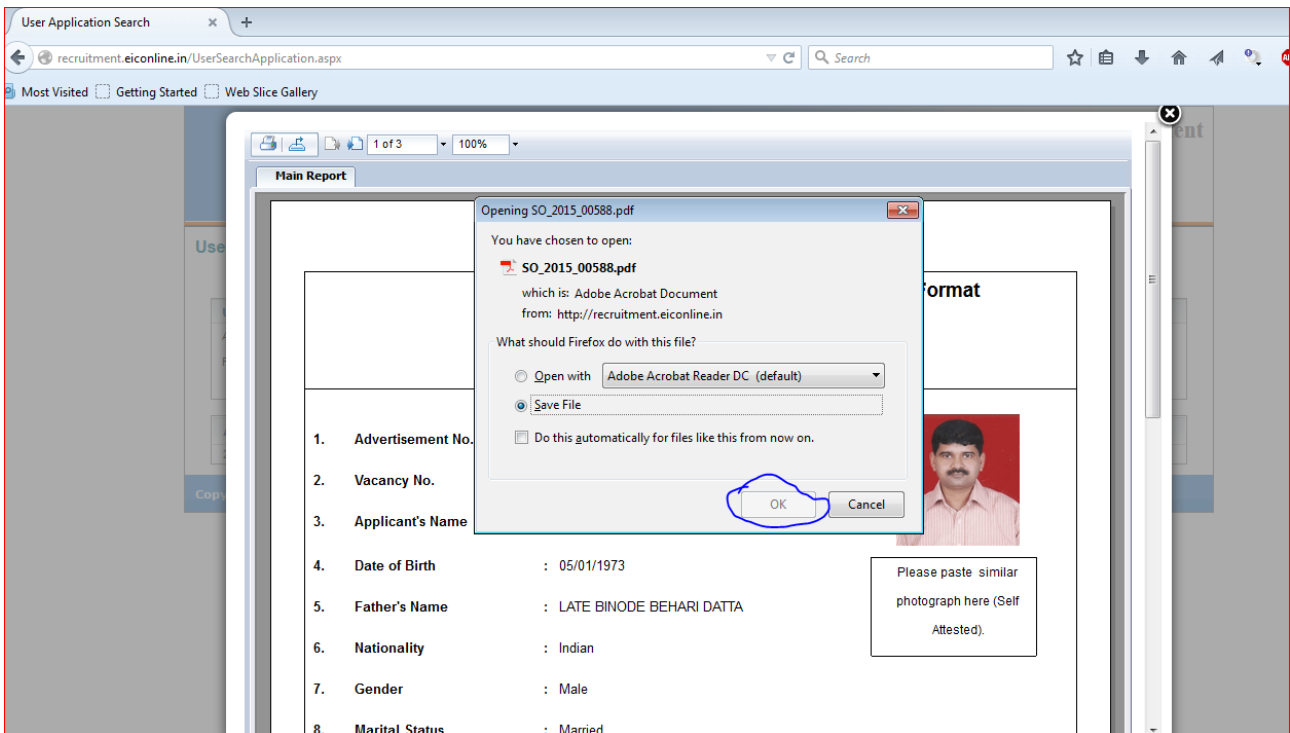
User Application Search ×
+
recruitment.eiconline.in/UserSearchApplication.aspx
Search
Most Visited Getting Started Web Slice Gallery

1 of 3
100%
Main Report

Opening SO_2015_00588.pdf
You have chosen to open:
SO_2015_00588.pdf
which is: Adobe Acrobat Document
from: http://recruitment.eiconline.in
What should Firefox do with this file?
Open with Adobe Acrobat Reader DC (default)
Save File
Do this automatically for files like this from now on.
OK
Cancel

Format

1. Advertisement No.
2. Vacancy No.
3. Applicant's Name
4. Date of Birth : 05/01/1973
5. Father's Name : LATE BINODE BEHARI DATTA
6. Nationality : Indian
7. Gender : Male
8. Marital Status : Married

Please paste similar photograph here (Self Attested).

User
Copy
ent